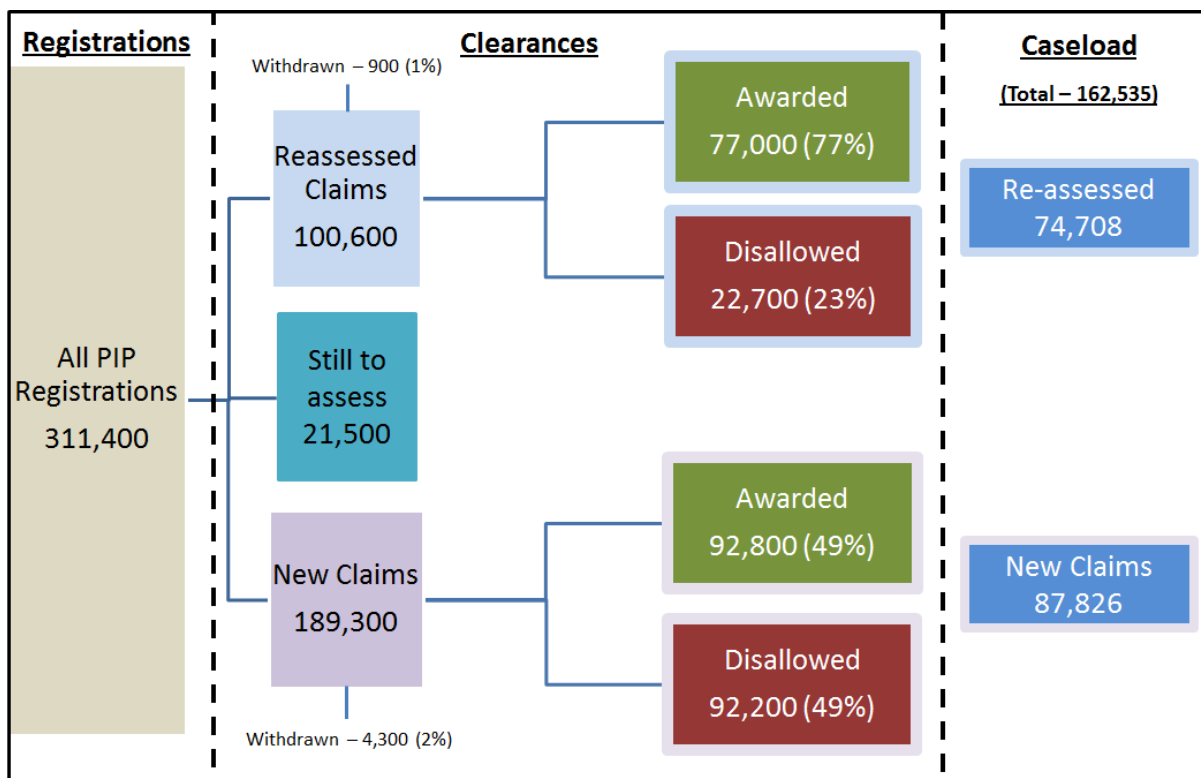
Registrations

All PIP Registrations
311,400

Clearances

Withdrawn – 900 (1%)

Reassessed Claims
100,600

Still to assess
21,500

New Claims
189,300

Withdrawn – 4,300 (2%)

Awarded
77,000 (77%)

Disallowed
22,700 (23%)

Awarded
92,800 (49%)

Disallowed
92,200 (49%)

Caseload

(Total – 162,535)

Re-assessed
74,708

New Claims
87,826